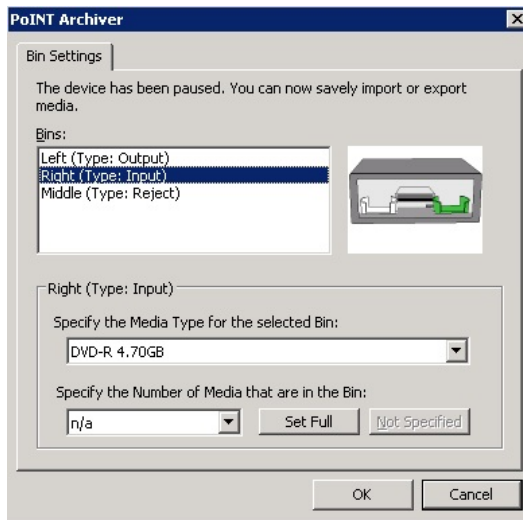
PoINT Archiver

Bin Settings

The device has been paused. You can now savely import or export media.

Bins:

Left (Type: Output)
Right (Type: Input)
Middle (Type: Reject)

Right (Type: Input)

Specify the Media Type for the selected Bin:

DVD-R 4.70GB

Specify the Number of Media that are in the Bin:

n/a

Set Full

Not Specified

OK

Cancel